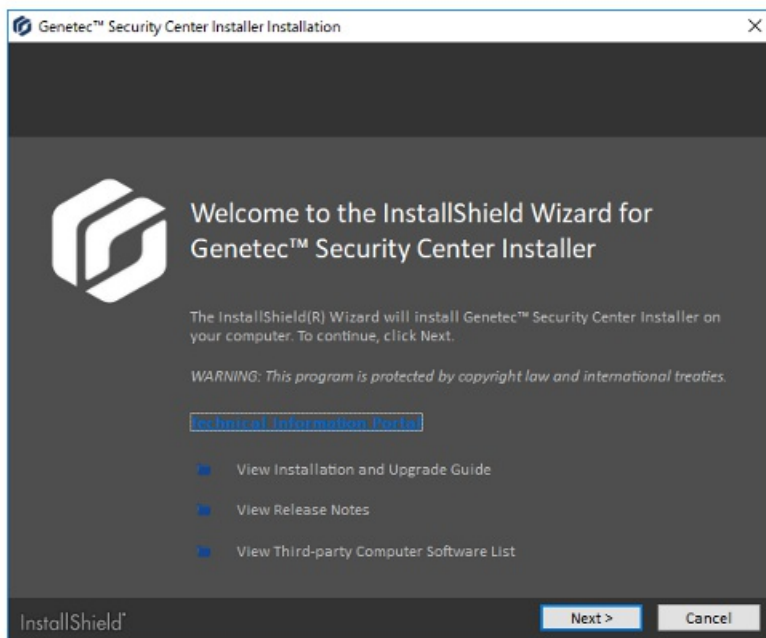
Genetec™ Security Center Installer Installation

Welcome to the InstallShield Wizard for Genetec™ Security Center Installer

The InstallShield(R) Wizard will install Genetec™ Security Center Installer on your computer. To continue, click Next.

WARNING: This program is protected by copyright law and international treaties.

Technical Information Portal

View Installation and Upgrade Guide

View Release Notes

View Third-party Computer Software List

InstallShield

Next >

Cancel